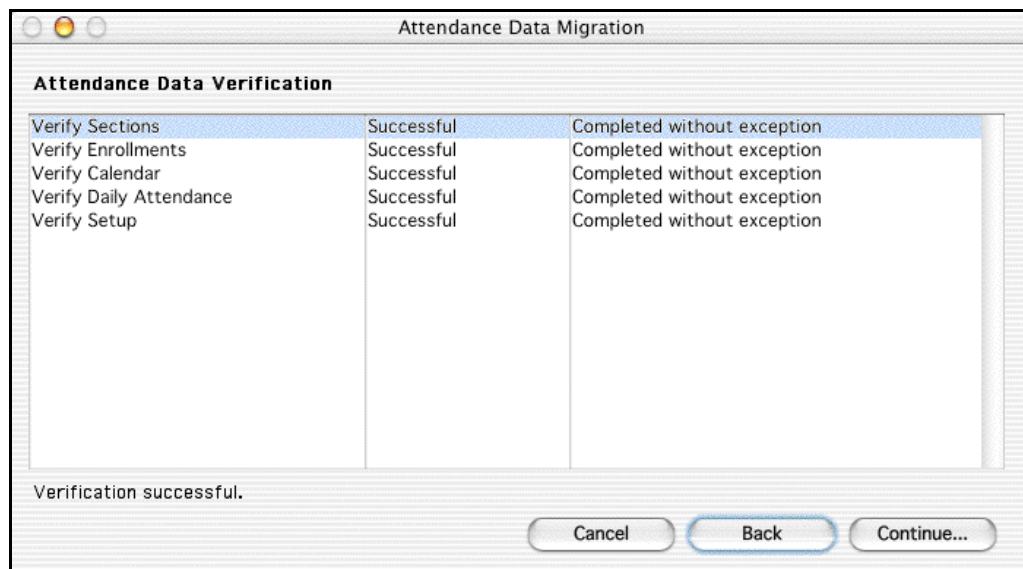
Attendance Data Migration

Attendance Data Verification

| | | |
|---|---|---|
| Verify Sections | Successful | Completed without exception |
| Verify Enrollments | Successful | Completed without exception |
| Verify Calendar | Successful | Completed without exception |
| Verify Daily Attendance | Successful | Completed without exception |
| Verify Setup | Successful | Completed without exception |

Verification successful.

Cancel
Back
Continue...